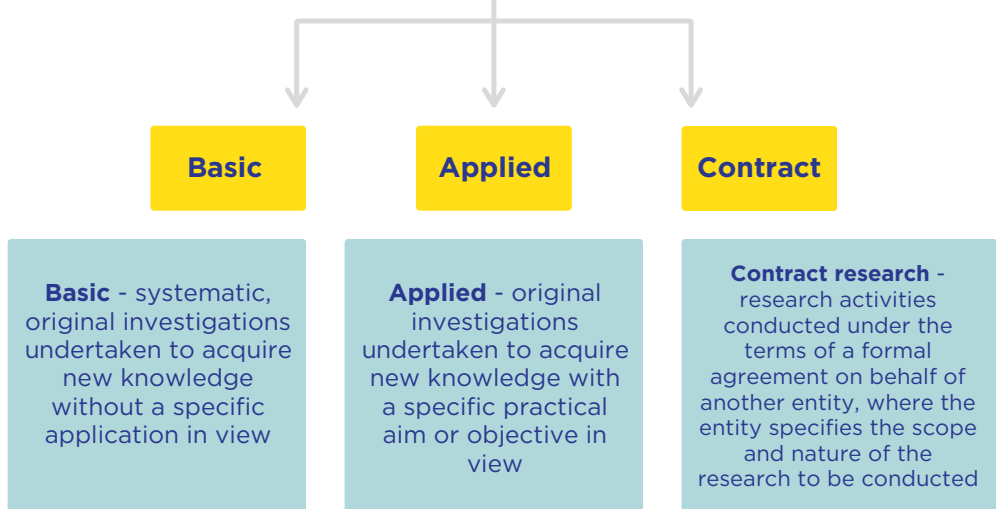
Basic

Applied

Contract

Basic - systematic, original investigations undertaken to acquire new knowledge without a specific application in view

Applied - original investigations undertaken to acquire new knowledge with a specific practical aim or objective in view

Contract research - research activities conducted under the terms of a formal agreement on behalf of another entity, where the entity specifies the scope and nature of the research to be conducted